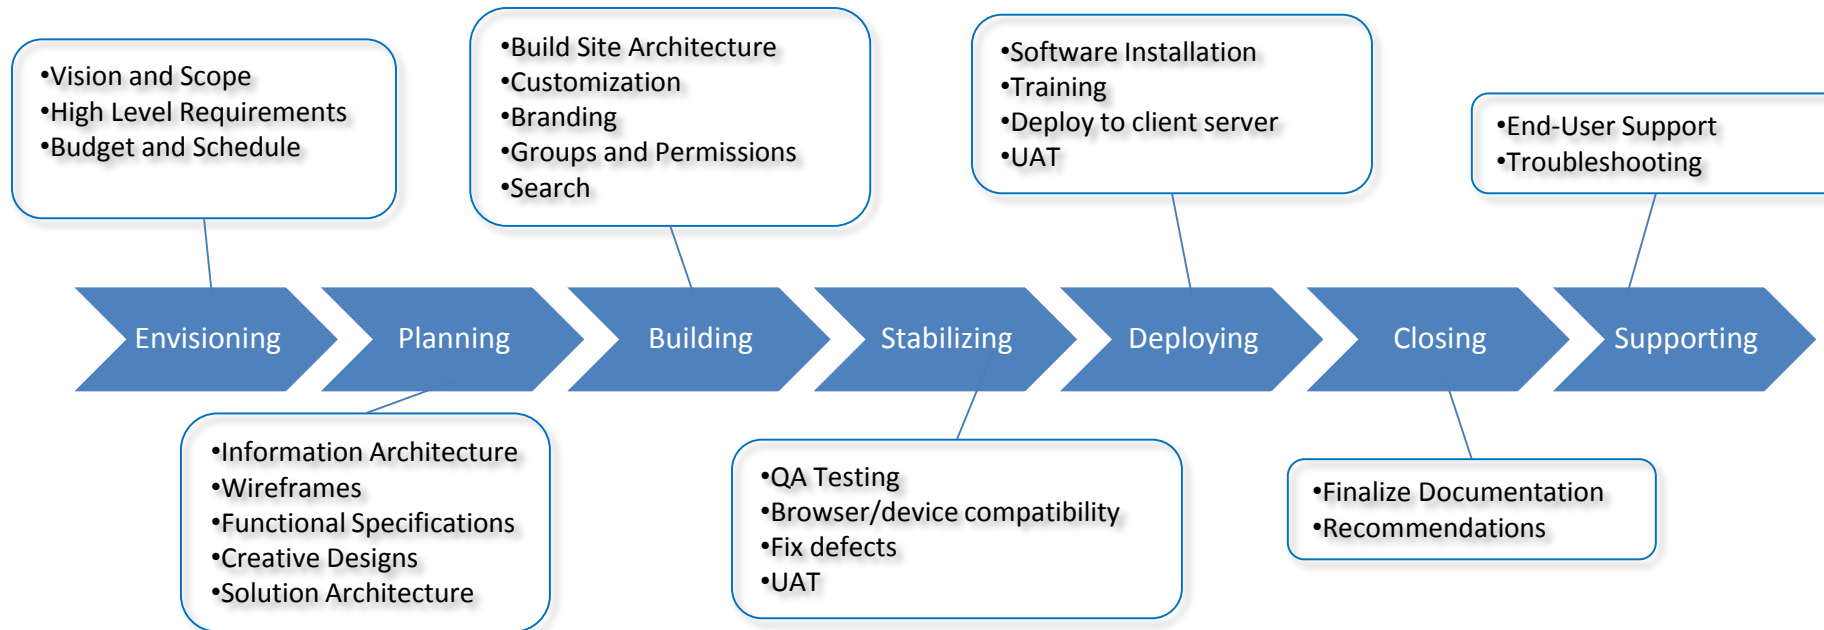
•Vision and Scope
•High Level Requirements
•Budget and Schedule

•Build Site Architecture
•Customization
•Branding
•Groups and Permissions
•Search

•Software Installation
•Training
•Deploy to client server
•UAT

•End-User Support
•Troubleshooting

Envisioning

Planning

Building

Stabilizing

Deploying

Closing

Supporting

•Information Architecture
•Wireframes
•Functional Specifications
•Creative Designs
•Solution Architecture

•QA Testing
•Browser/device compatibility
•Fix defects
•UAT

•Finalize Documentation
•Recommendations